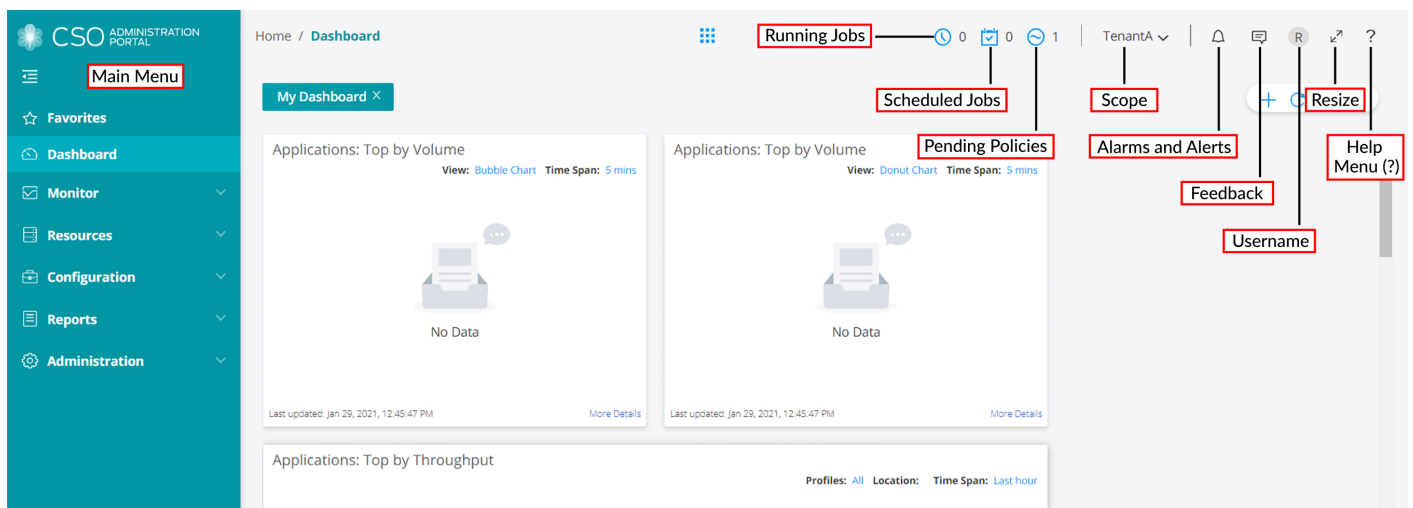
CSO ADMINISTRATION PORTAL

Main Menu

Favorites

Dashboard

Monitor

Resources

Configuration

Reports

Administration

Home / Dashboard

Running Jobs

0 0 1

TenantA

R

Scheduled Jobs

Pending Policies

Scope

Alarms and Alerts

Resize

Help Menu (?)

Feedback

Username

My Dashboard ×

Applications: Top by Volume

View: Bubble Chart Time Span: 5 mins

No Data

Last updated: Jan 29, 2021, 12:45:47 PM

More Details

Applications: Top by Volume

View: Donut Chart Time Span: 5 mins

No Data

Last updated: Jan 29, 2021, 12:45:47 PM

More Details

Applications: Top by Throughput

Profiles: All Location: Time Span: Last hour